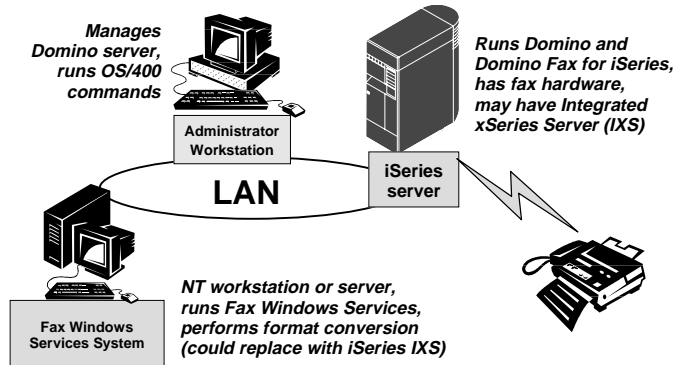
Manages Domino server, runs OS/400 commands

Administrator Workstation

Runs Domino and Domino Fax for iSeries, has fax hardware, may have Integrated xSeries Server (IXS)

LAN

iSeries server

NT workstation or server, runs Fax Windows Services, performs format conversion (could replace with iSeries IXS)

Fax Windows Services System